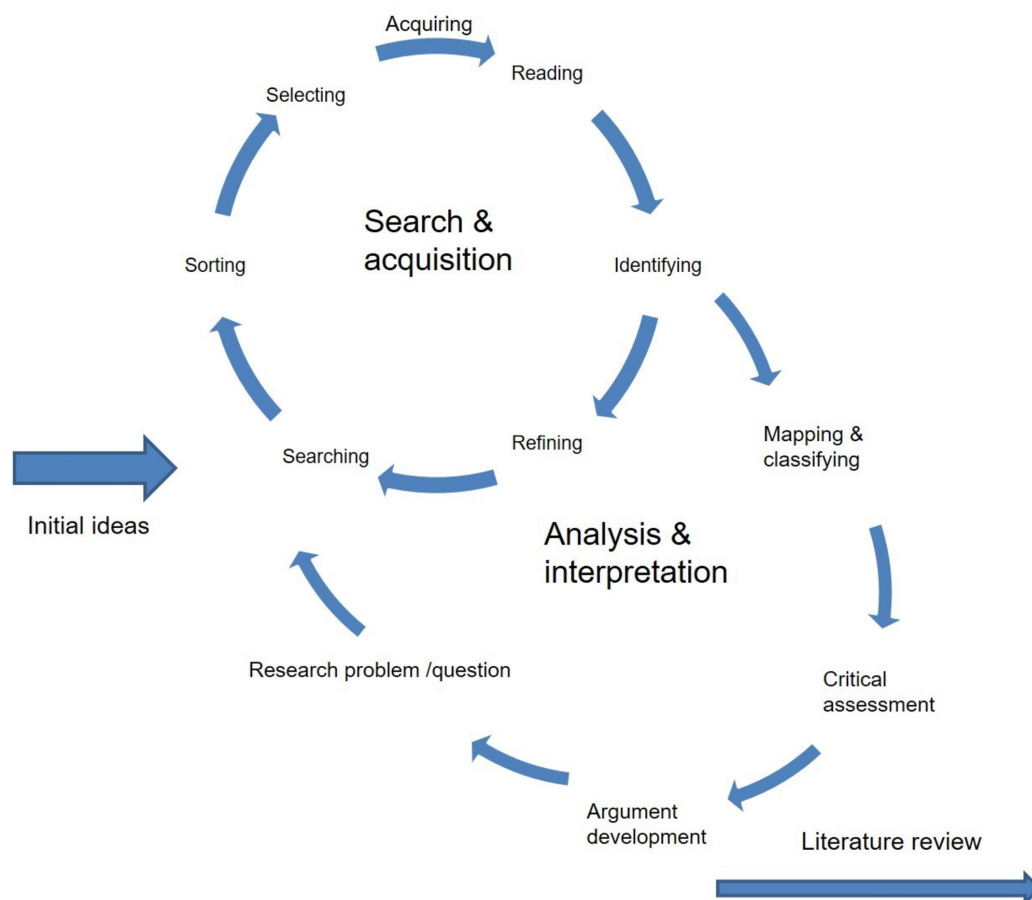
Acquiring

Reading

Selecting

Search & acquisition

Sorting

Identifying

Refining

Mapping & classifying

Searching

Initial ideas

Analysis & interpretation

Research problem /question

Critical assessment

Argument development

Literature review